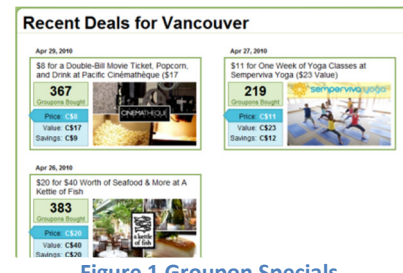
Recent Deals for Vancouver

Apr 29, 2010

$8 for a Double-Bill Movie Ticket, Popcorn, and Drink at Pacific Cinémathèque ($17

367
Groupons Bought

Price: C$8
Value: C$17
Savings: C$9

CINEMATHEQUE

Apr 27, 2010

$11 for One Week of Yoga Classes at Semperviva Yoga ($23 Value)

219
Groupons Bought

Price: C$11
Value: C$23
Savings: C$12

semperviva yoga

Apr 26, 2010

$20 for $40 Worth of Seafood & More at A Kettle of Fish

383
Groupons Bought

Price: C$20
Value: C$40
Savings: C$20

a kettle of fish

Figure 1 Groupon Specials